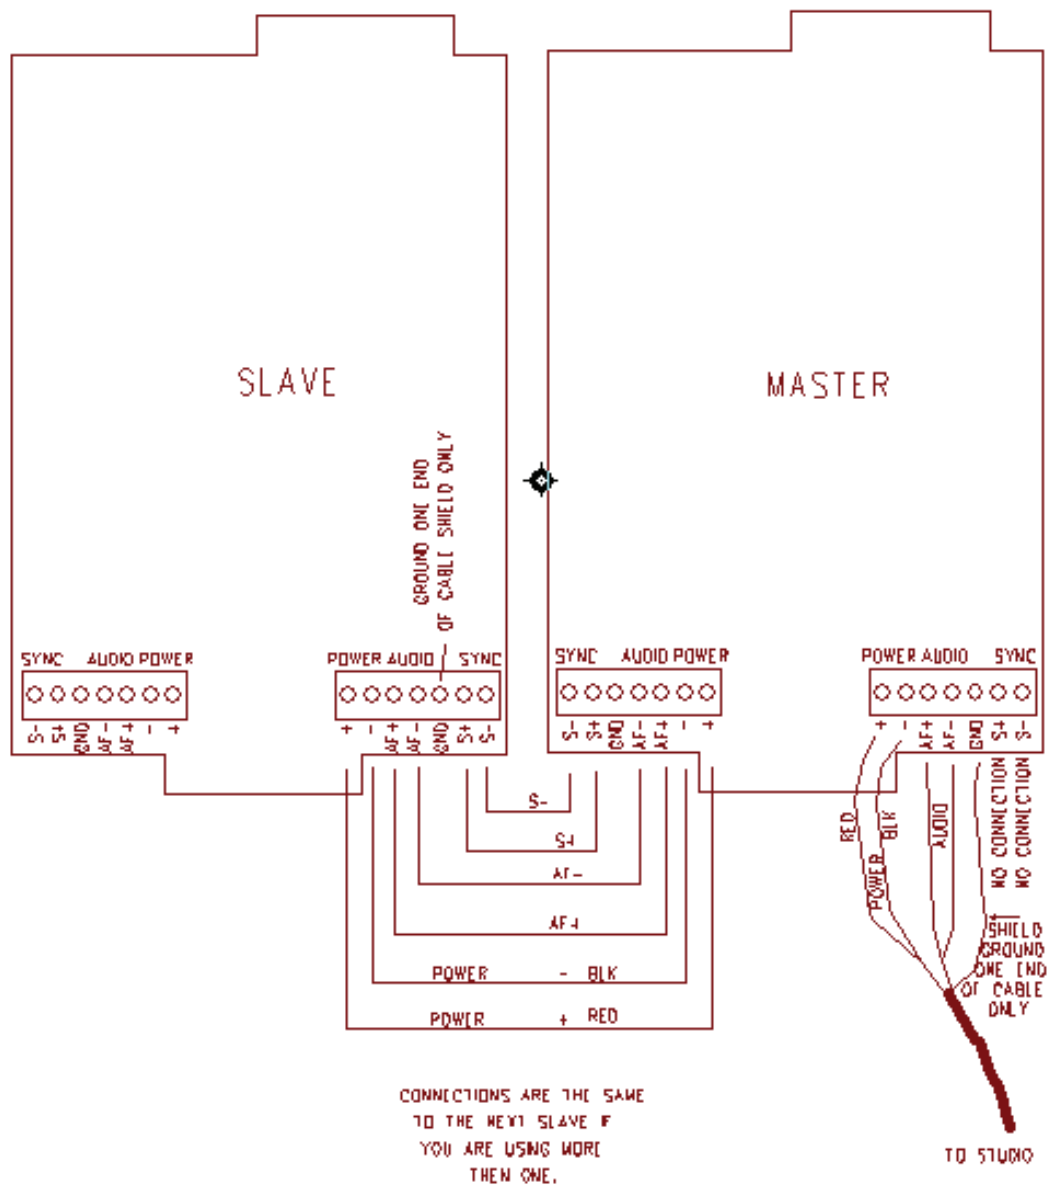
SLAVE

MASTER

GROUND ONE END OF CABLE SHIELD ONLY

SYNC AUDIO POWER

S- S+ GND AF- AF+ - +

POWER AUDIO SYNC

+ - AF+ AF- GND S+ S-

SYNC AUDIO POWER

S- S+ GND AF- AF+ - +

POWER AUDIO SYNC

+ - AF+ AF- GND S+ S-

S-

S+

AF-

AF+

POWER - BLK

POWER + RED

RED POWER BLK

AUDIO

NO CONNECTION

NO CONNECTION

SHIELD GROUND ONE END OF CABLE ONLY

CONNECTIONS ARE THE SAME TO THE NEXT SLAVE IF YOU ARE USING MORE THEN ONE.

TO STUDIO